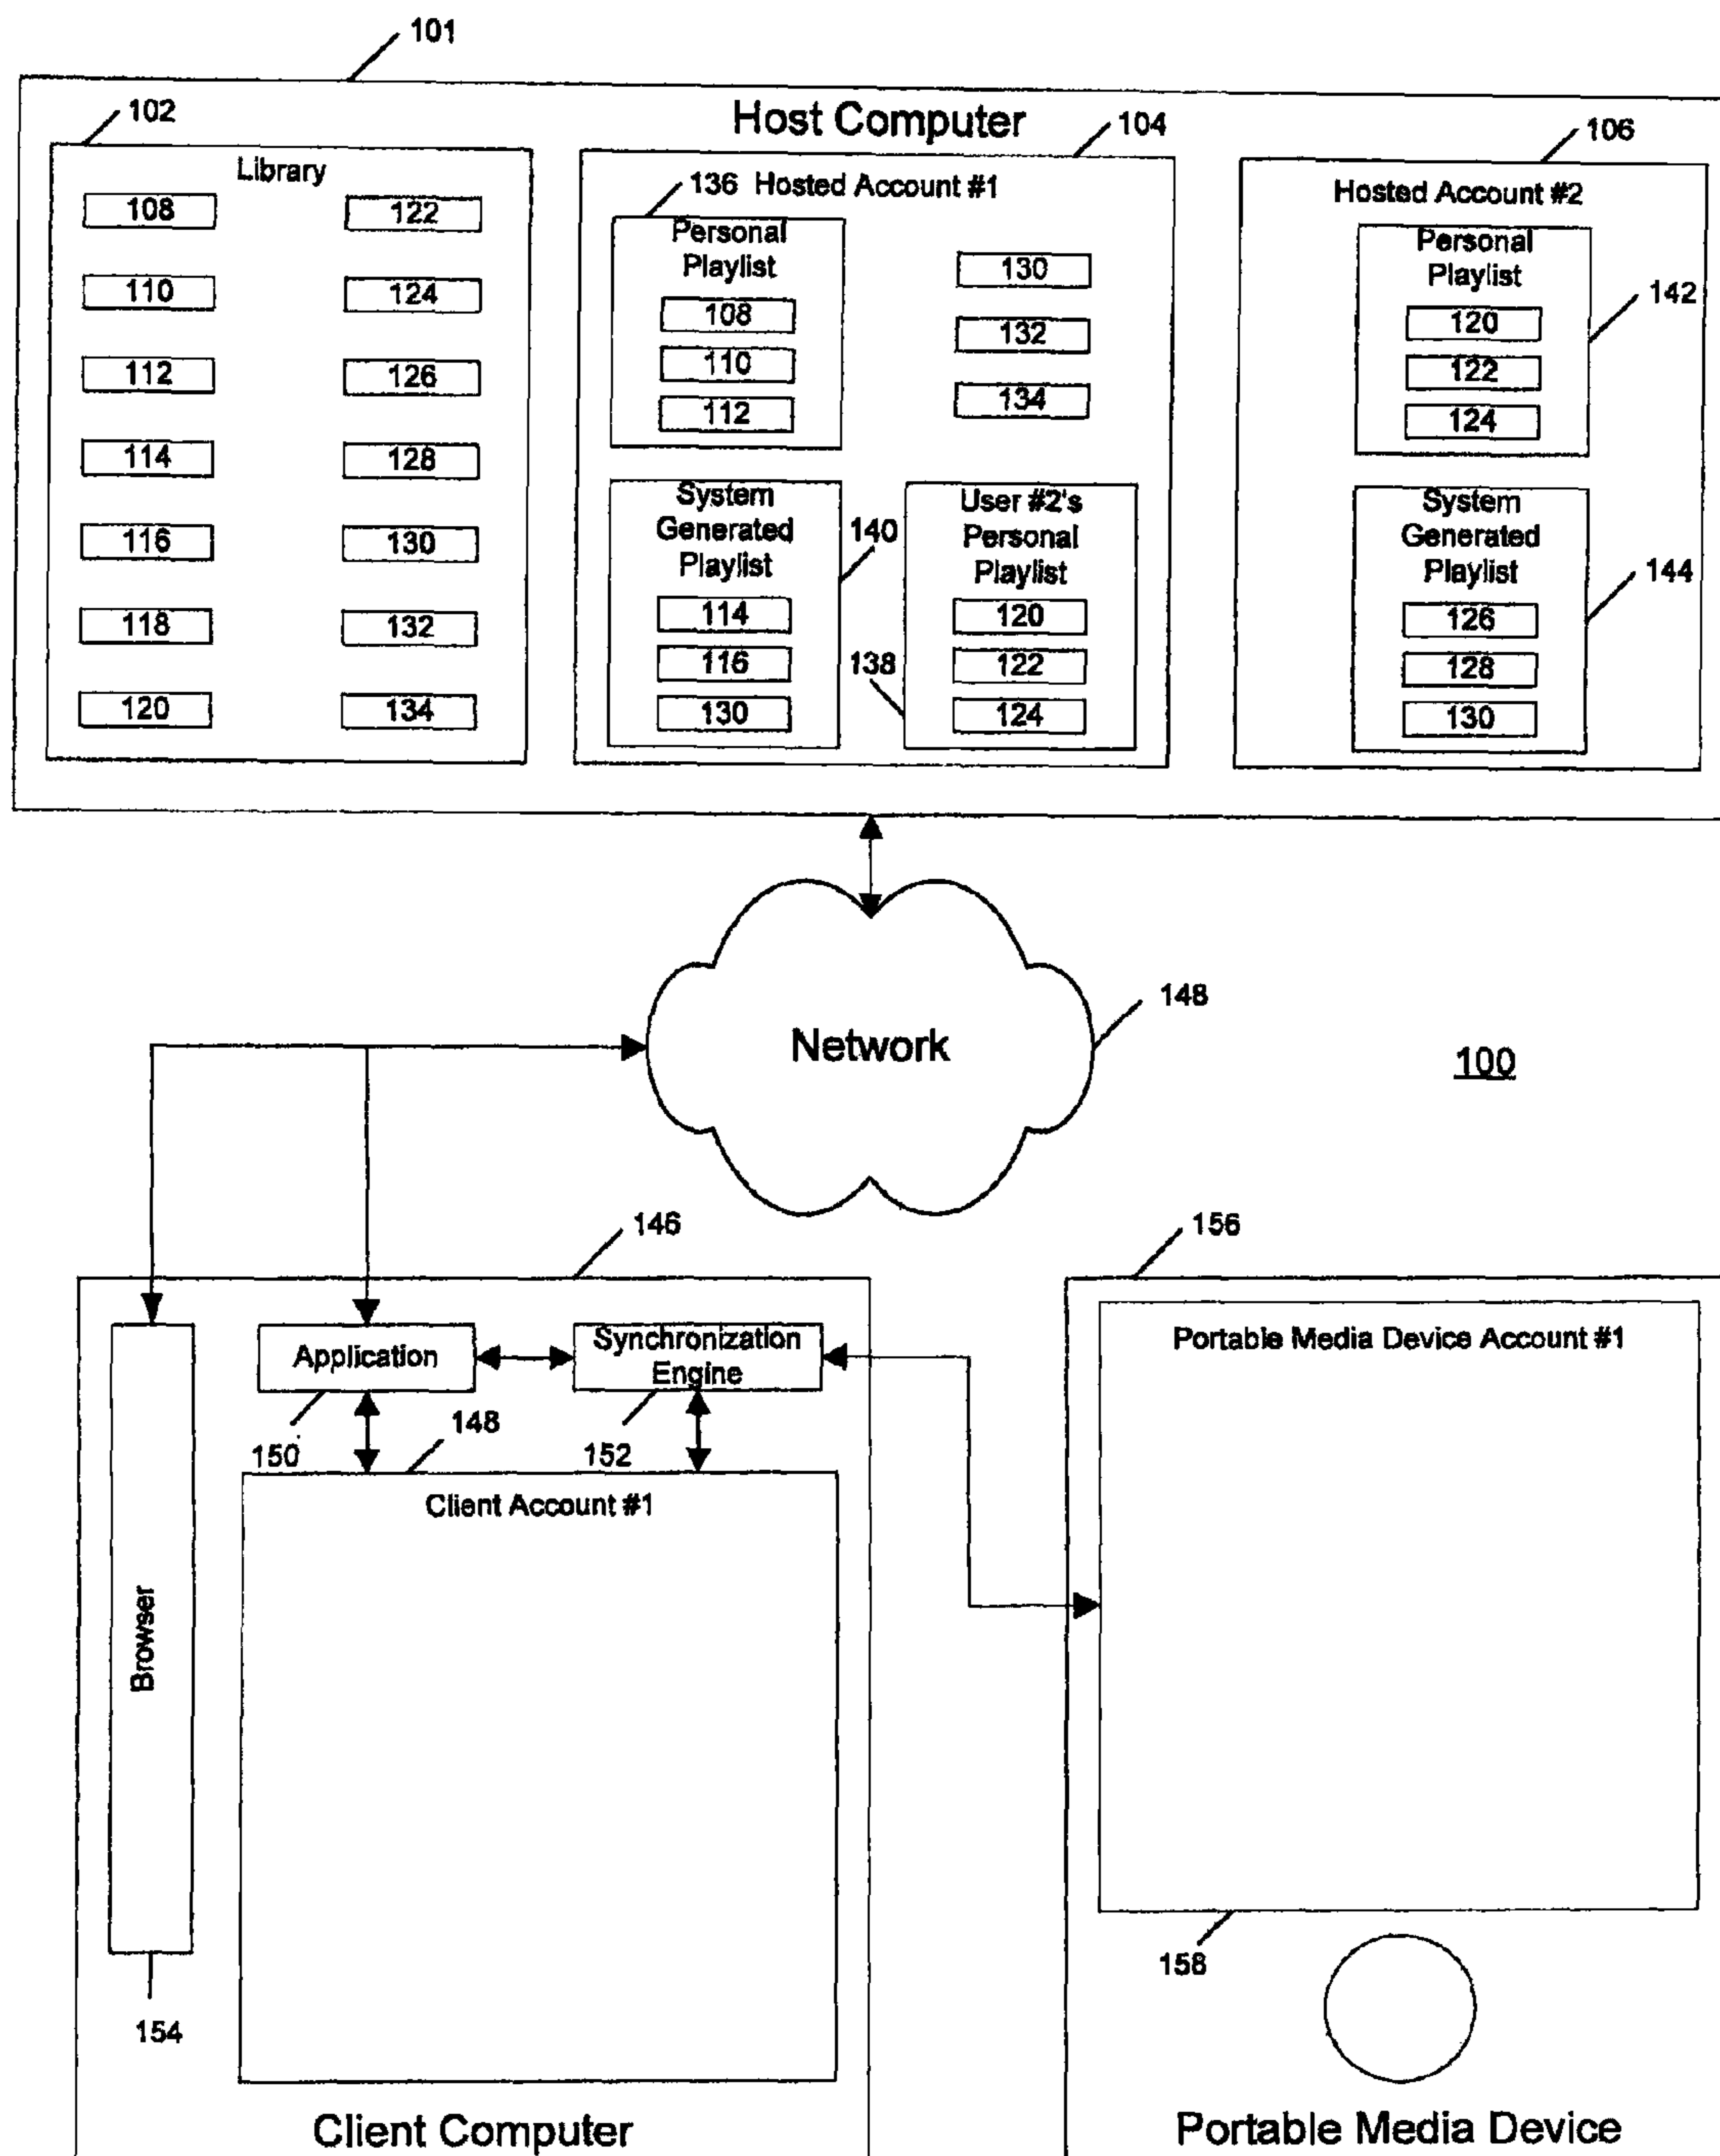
101

Host Computer

102

Library

108
110
112
114
116
118
120

122
124
126
128
130
132
134

104

136 Hosted Account #1

Personal Playlist
108
110
112

130
132
134

System Generated Playlist
114
116
130

140

138

User #2's Personal Playlist
120
122
124

106

Hosted Account #2

Personal Playlist
120
122
124

142

System Generated Playlist
126
128
130

144

Network

148

100

146

Browser

154

Application

150

148

Synchronization Engine

152

Client Account #1

Client Computer

156

Portable Media Device Account #1

158

Portable Media Device